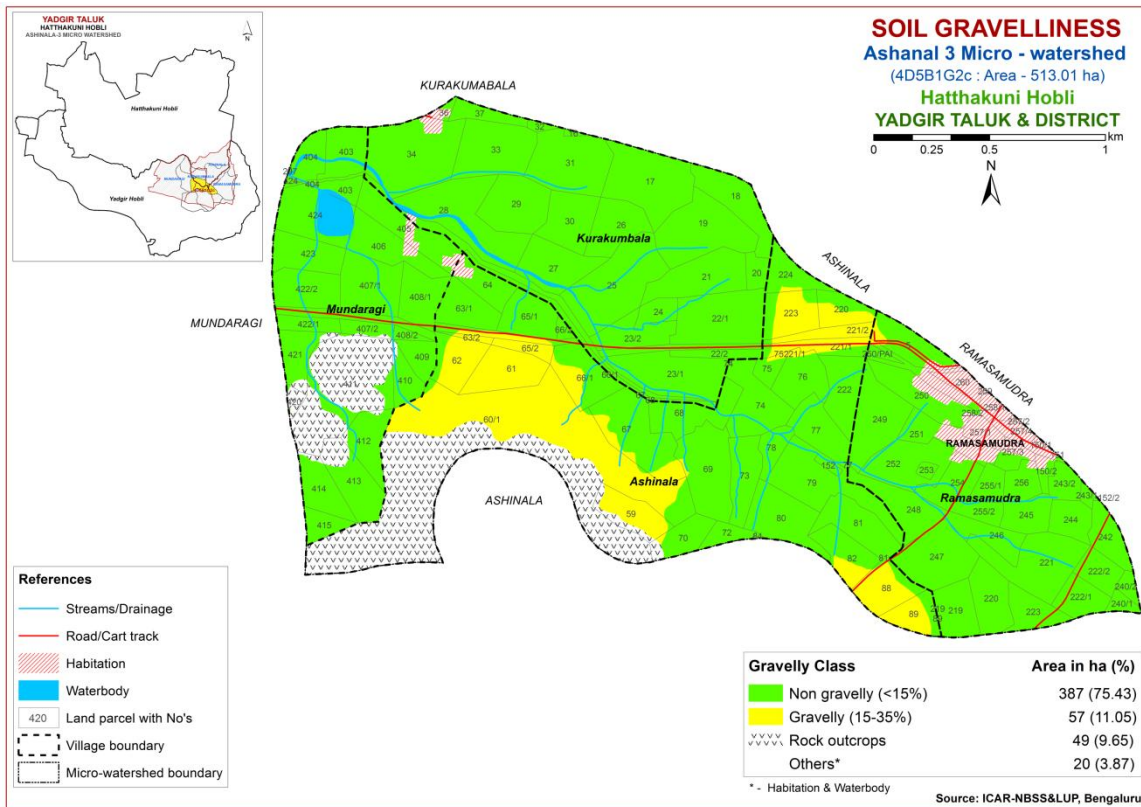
YADGIR TALUK
HATTHAKUNI HOBLI
ASHINALA-3 MICRO WATERSHED

N

Hatthakuni Hobli

Yadgir Hobli

SOIL GRAVELLINESS
Ashanal 3 Micro - watershed
(4D5B1G2c : Area - 513.01 ha)
Hatthakuni Hobli
YADGIR TALUK & DISTRICT

0 0.25 0.5 1 km

N

KURAKUMABALA

MUNDARAGI

ASHINALA

ASHINALA

RAMASAMUDRA

Mundaragi

Kurakumbala

Ashinala

RAMASAMUDRA

Ramasamudra

404 403 34 33 31 17 18 37 32 36 404 403 424 28 29 30 26 19 405 406 423 27 21 20 224 407/1 64 25 422/2 408/1 63/1 65/1 24 22/1 223 220 422/1 407/2 408/2 63/2 65/2 66/2 23/2 22/2 221/2 421 409 62 61 75 221/1 260/PAI 410 66/1 23/1 76 222 411 260 412 60/1 68 74 77 250 249 251 67 78 152 252 253 414 413 69 73 79 248 59 80 81 246 244 415 70 72 82 247 221 242 88 89 219 220 223 222/2 240 240/1 222/1 243/2 243/1 152/2 150/2 255/1 255/2 256 245

References
Streams/Drainage
Road/Cart track
Habitation
Waterbody
420 Land parcel with No's
Village boundary
Micro-watershed boundary

| Gravelly Class | Area in ha (%) |
|---|---|
| Non gravelly (<15%) | 387 (75.43) |
| Gravelly (15-35%) | 57 (11.05) |
| Rock outcrops | 49 (9.65) |
| Others* | 20 (3.87) |

* - Habitation & Waterbody

Source: ICAR-NBSS&LUP, Bengaluru